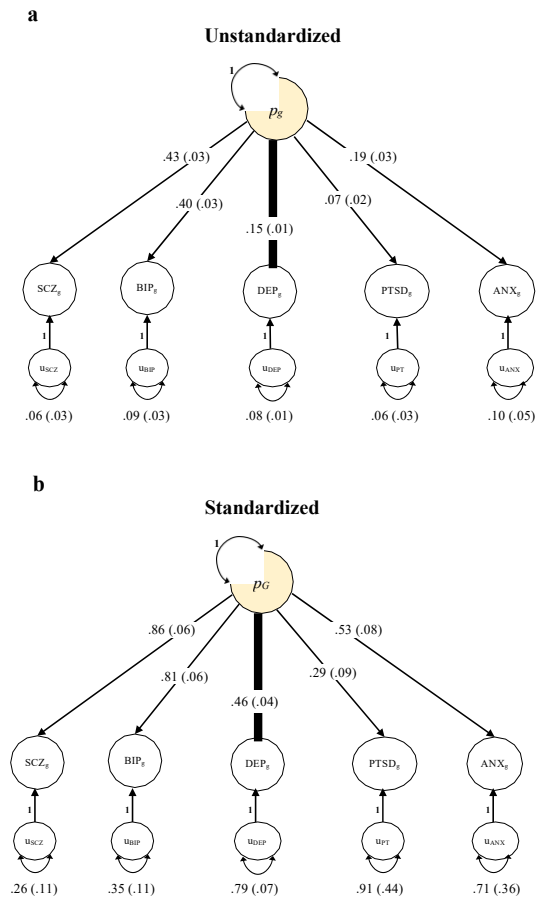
a

Unstandardized

1

$p_g$

.43 (.03)

.40 (.03)

.15 (.01)

.07 (.02)

.19 (.03)

$SCZ_g$

$BIP_g$

$DEP_g$

$PTSD_g$

$ANX_g$

1

1

1

1

1

$u_{SCZ}$

$u_{BIP}$

$u_{DEP}$

$u_{PT}$

$u_{ANX}$

.06 (.03)

.09 (.03)

.08 (.01)

.06 (.03)

.10 (.05)

b

Standardized

1

$p_G$

.86 (.06)

.81 (.06)

.46 (.04)

.29 (.09)

.53 (.08)

$SCZ_g$

$BIP_g$

$DEP_g$

$PTSD_g$

$ANX_g$

1

1

1

1

1

$u_{SCZ}$

$u_{BIP}$

$u_{DEP}$

$u_{PT}$

$u_{ANX}$

.26 (.11)

.35 (.11)

.79 (.07)

.91 (.44)

.71 (.36)